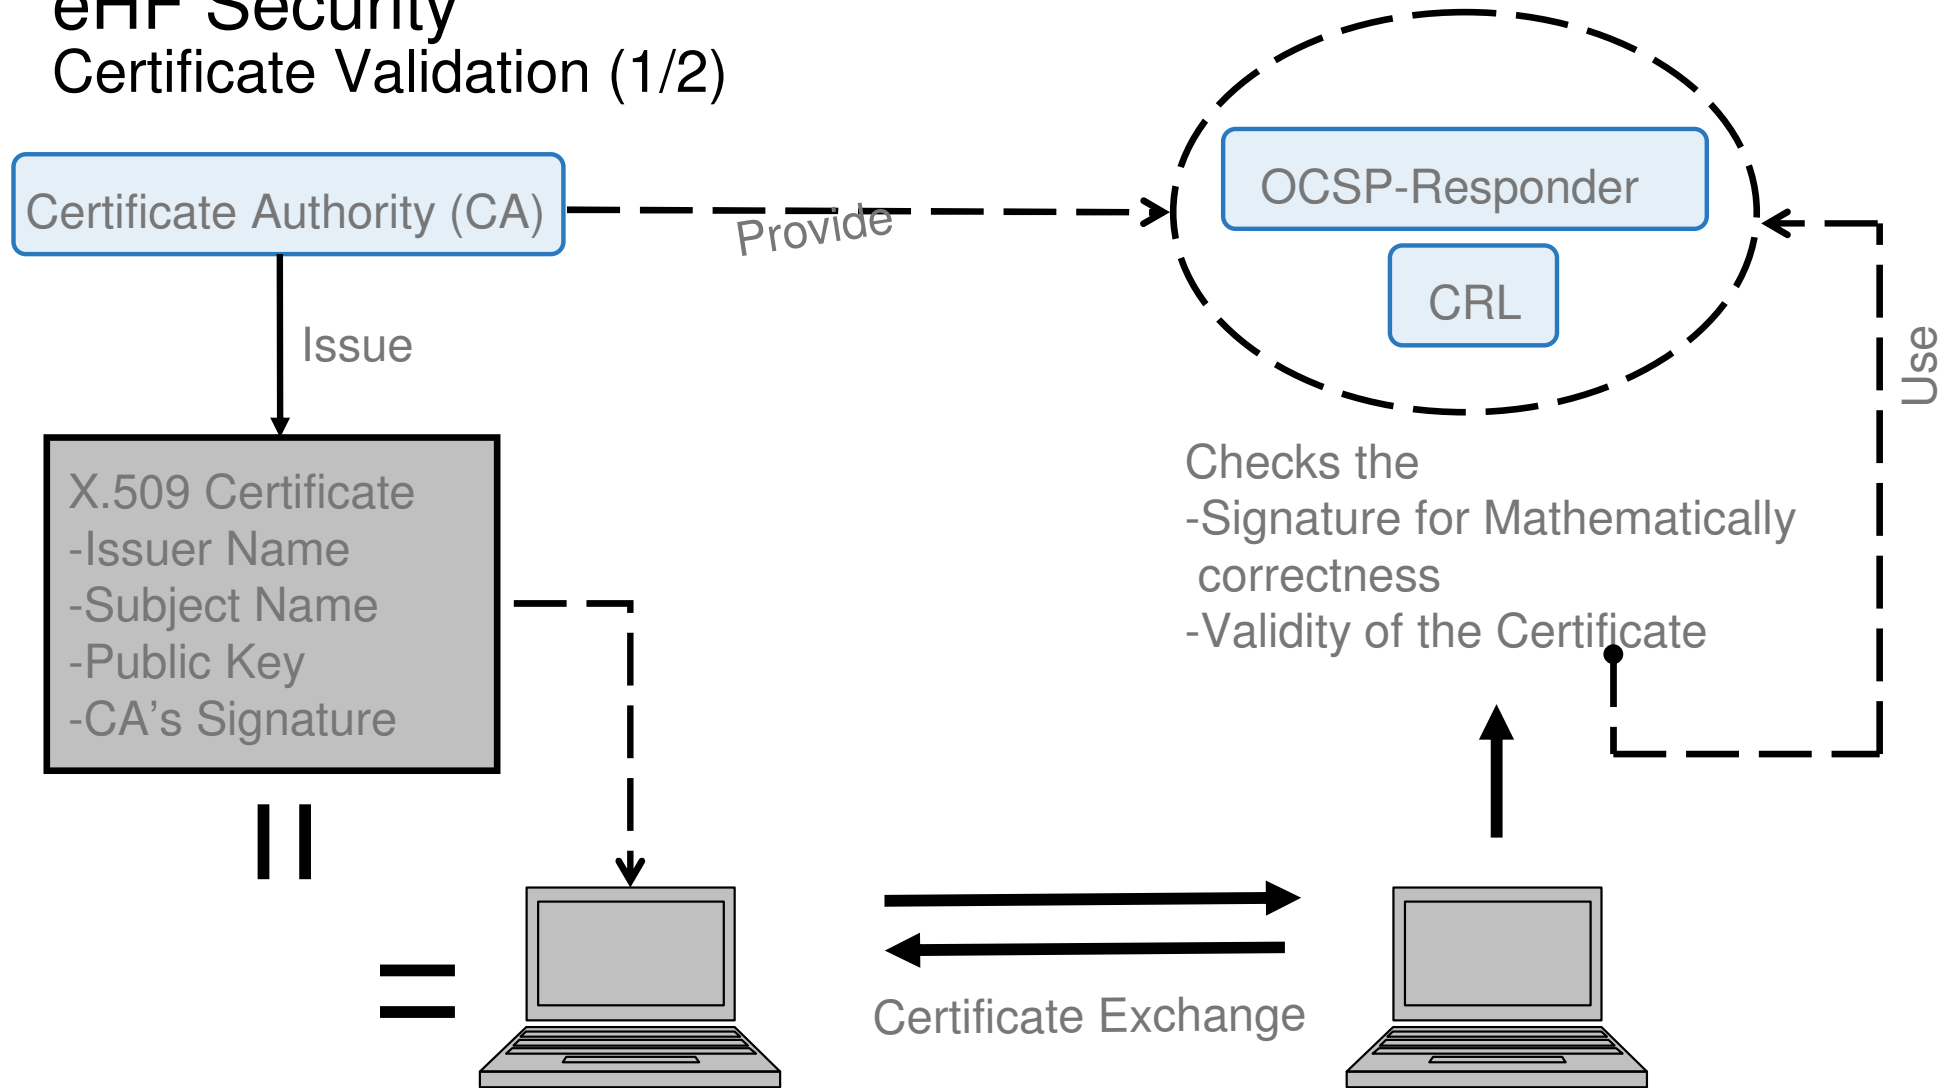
eHF Security
Certificate Validation (1/2)

Certificate Authority (CA)

Provide

OCSP-Responder

CRL

Issue

Use

X.509 Certificate
-Issuer Name
-Subject Name
-Public Key
-CA's Signature

Checks the
-Signature for Mathematically correctness
-Validity of the Certificate

=

=

Certificate Exchange